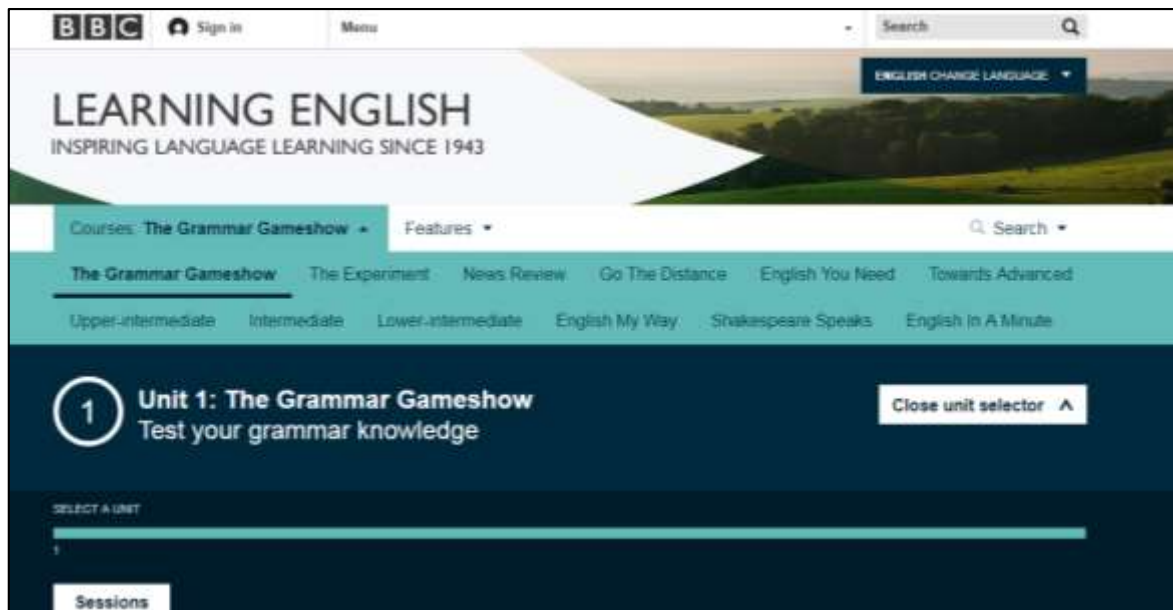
BBC Sign in Menu Search

ENGLISH CHANGE LANGUAGE

LEARNING ENGLISH
INSPIRING LANGUAGE LEARNING SINCE 1943

Courses: The Grammar Gameshow Features Search

The Grammar Gameshow The Experiment News Review Go The Distance English You Need Towards Advanced

Upper-intermediate Intermediate Lower-intermediate English My Way Shakespeare Speaks English In A Minute

1 Unit 1: The Grammar Gameshow
Test your grammar knowledge

Close unit selector

SELECT A UNIT

1

Sessions